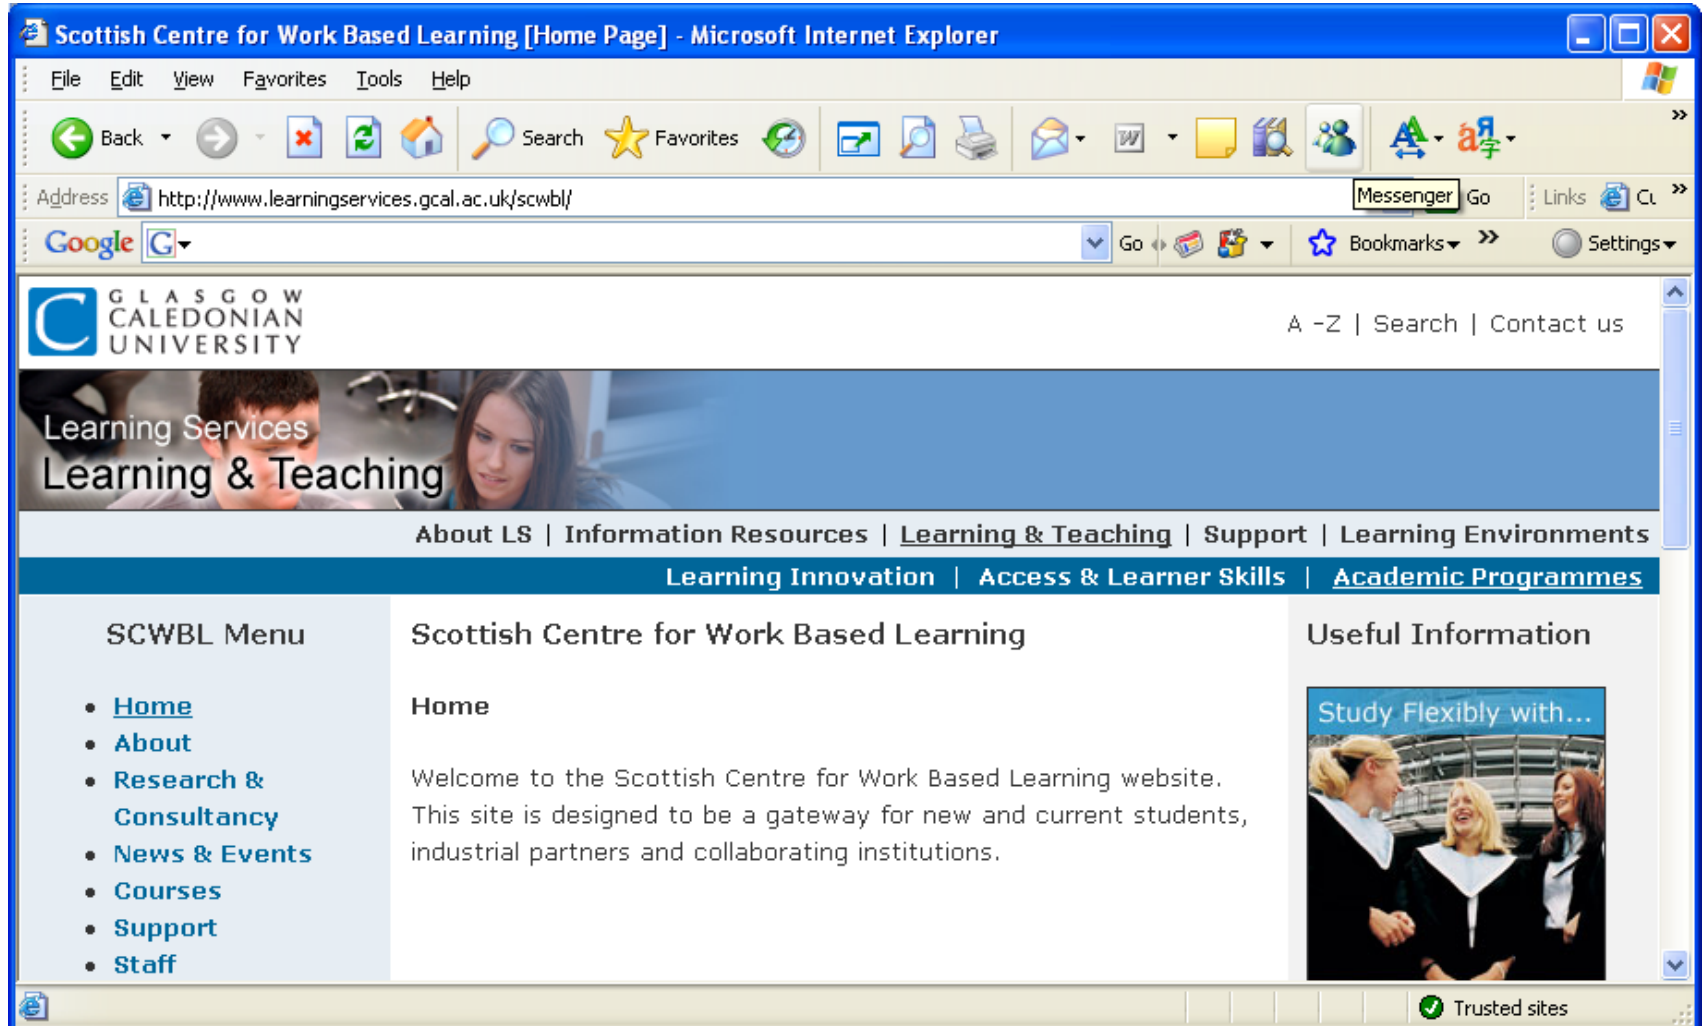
Scottish Centre for Work Based Learning [Home Page] - Microsoft Internet Explorer

File Edit View Favorites Tools Help

Back Search Favorites

Address http://www.learningservices.gcal.ac.uk/scwbl/ Messenger Go Links Cu

Google G Go Bookmarks Settings

GLASGOW CALEDONIAN UNIVERSITY

A -Z | Search | Contact us

Learning Services
Learning & Teaching

About LS | Information Resources | Learning & Teaching | Support | Learning Environments

Learning Innovation | Access & Learner Skills | Academic Programmes

SCWBL Menu

- Home
- About
- Research & Consultancy
- News & Events
- Courses
- Support
- Staff

Scottish Centre for Work Based Learning

Home

Welcome to the Scottish Centre for Work Based Learning website. This site is designed to be a gateway for new and current students, industrial partners and collaborating institutions.

Useful Information

Study Flexibly with...

Trusted sites